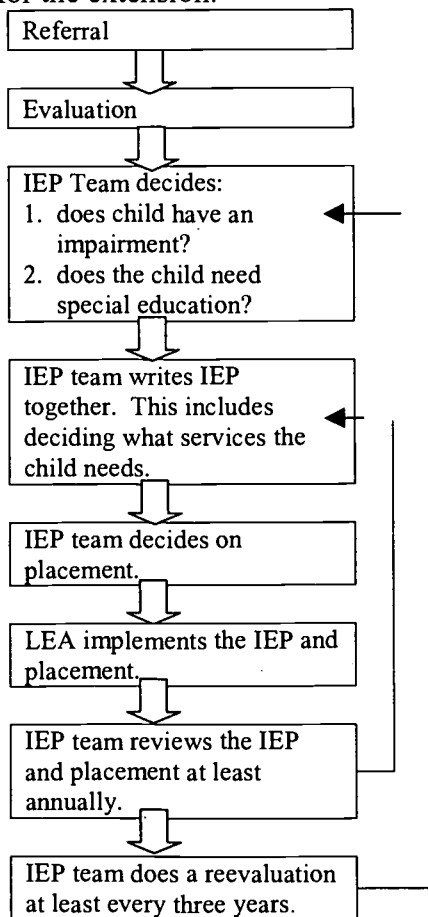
for the extension.

Referral

Evaluation

IEP Team decides:
1. does child have an impairment?
2. does the child need special education?

IEP team writes IEP together. This includes deciding what services the child needs.

IEP team decides on placement.

LEA implements the IEP and placement.

IEP team reviews the IEP and placement at least annually.

IEP team does a reevaluation at least every three years.